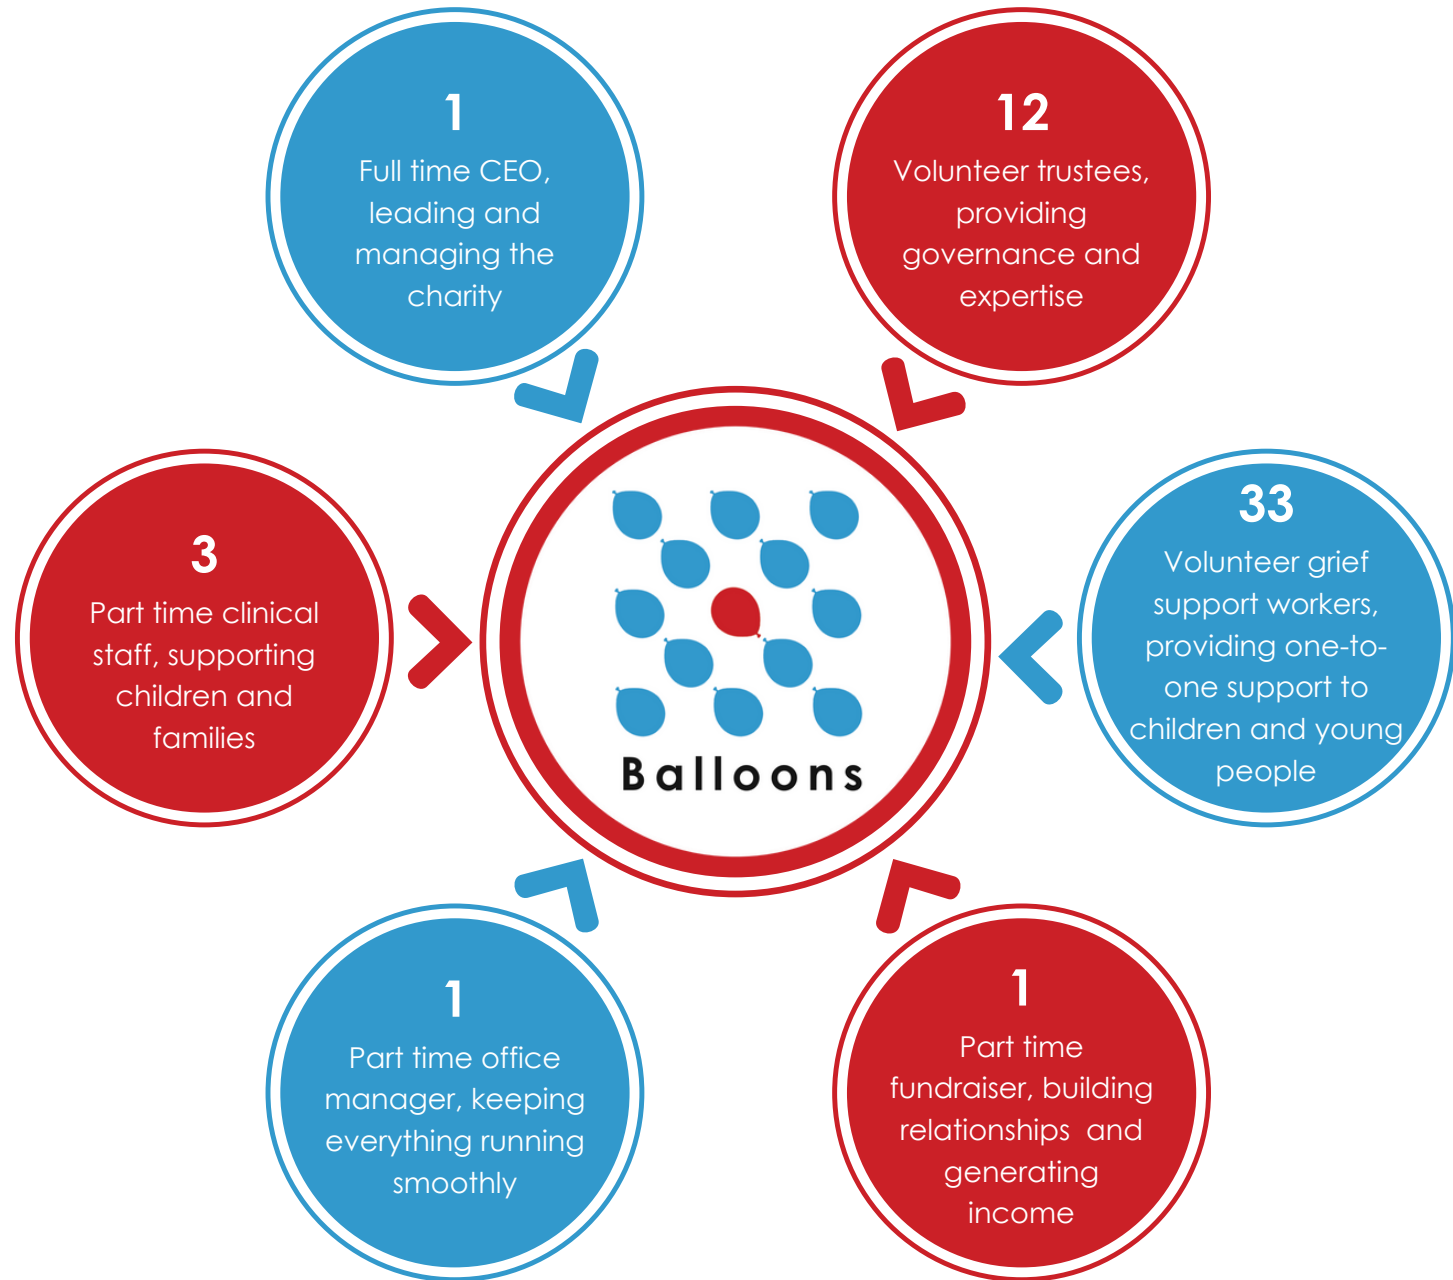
1
Full time CEO, leading and managing the charity

12
Volunteer trustees, providing governance and expertise

3
Part time clinical staff, supporting children and families

Balloons

33
Volunteer grief support workers, providing one-to-one support to children and young people

1
Part time office manager, keeping everything running smoothly

1
Part time fundraiser, building relationships and generating income